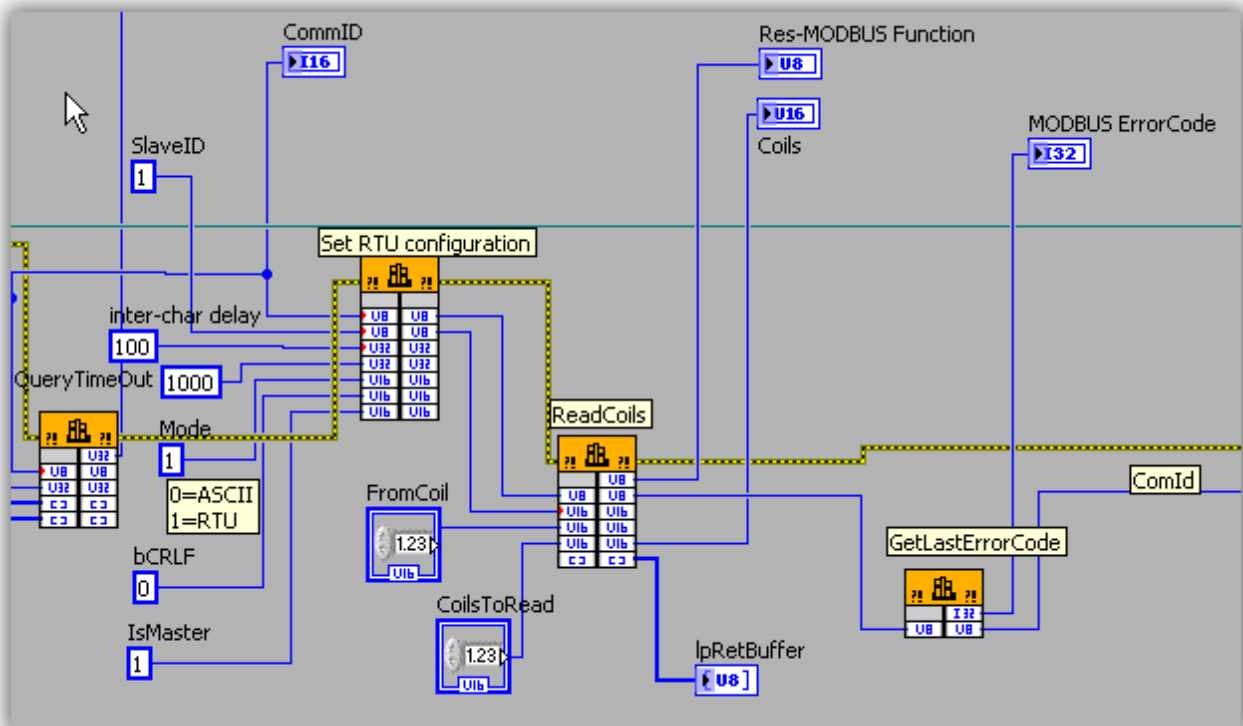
CommID
I16
Res-MODBUS Function
U8
U16
Coils
MODBUS ErrorCode
I32
SlaveID
1
Set RTU configuration
inter-char delay
100
1000
QueryTimeOut
Mode
1
0=ASCII
1=RTU
bCRLF
0
IsMaster
1
ReadCoils
FromCoil
1.23
U16
CoilsToRead
1.23
U16
lpRetBuffer
U8
GetLastErrorCode
ComId
U8
U32
U16
I32